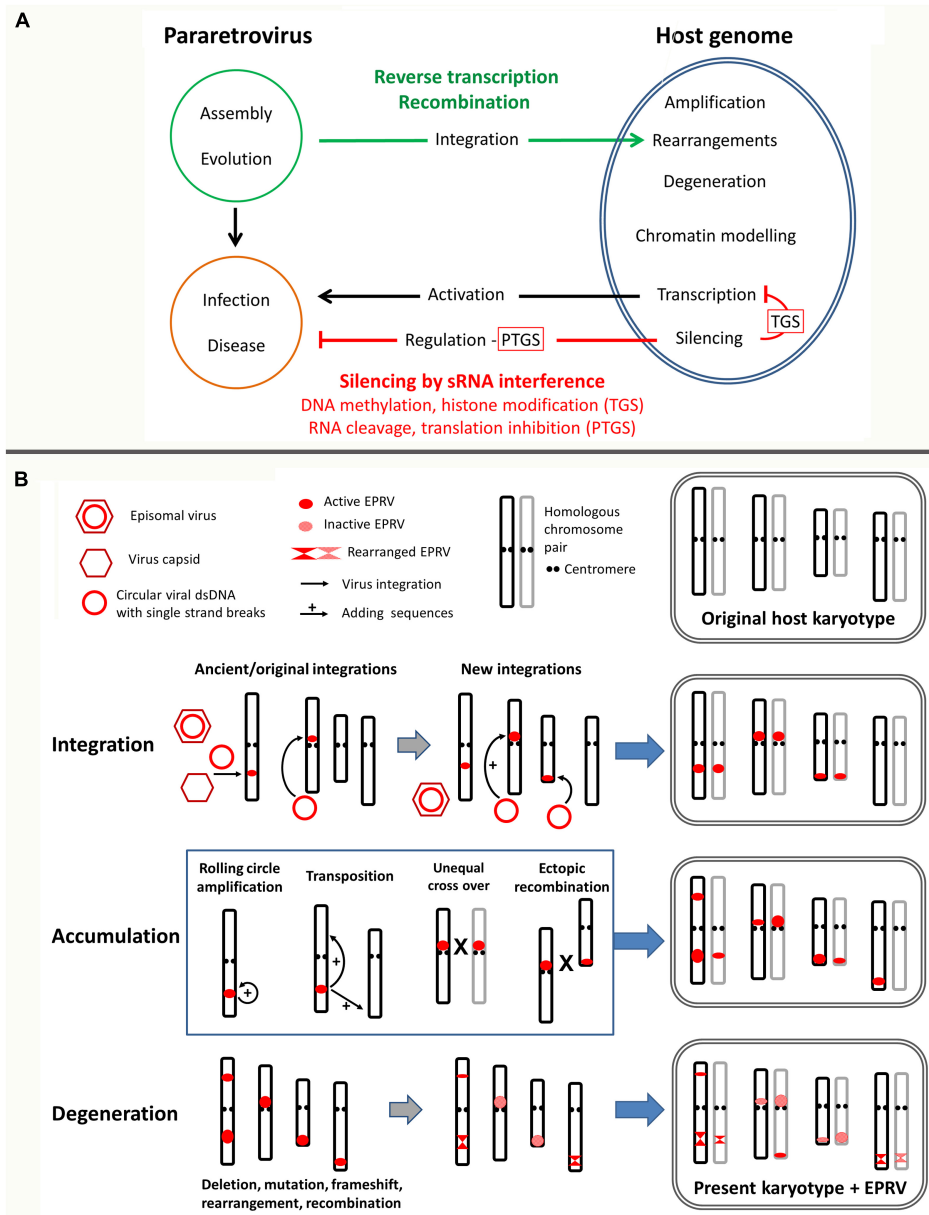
A

Pararetrovirus

Host genome

Assembly

Evolution

Reverse transcription
Recombination

Integration

Amplification

Rearrangements

Degeneration

Chromatin modelling

Infection

Disease

Activation

Transcription

TGS

Regulation - PTGS

Silencing

Silencing by sRNA interference
DNA methylation, histone modification (TGS)
RNA cleavage, translation inhibition (PTGS)

B

Episomal virus

Virus capsid

Circular viral dsDNA with single strand breaks

Active EPRV

Inactive EPRV

Rearranged EPRV

Virus integration

+ Adding sequences

Homologous chromosome pair

Centromere

Original host karyotype

Ancient/original integrations

New integrations

Integration

+

Rolling circle amplification

Transposition

Unequal cross over

Ectopic recombination

Accumulation

+

+

+

X

X

Degeneration

Deletion, mutation, frameshift, rearrangement, recombination

Present karyotype + EPRV